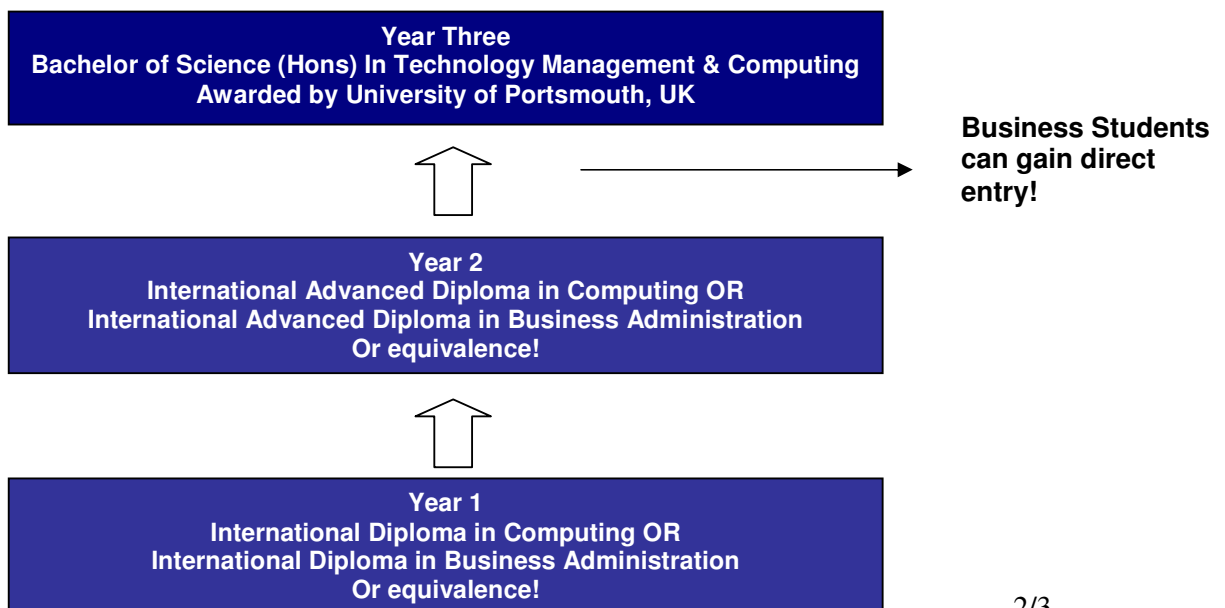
Year Three
Bachelor of Science (Hons) In Technology Management & Computing
Awarded by University of Portsmouth, UK

Business Students can gain direct entry!

Year 2
International Advanced Diploma in Computing OR
International Advanced Diploma in Business Administration
Or equivalence!

Year 1
International Diploma in Computing OR
International Diploma in Business Administration
Or equivalence!

2/3